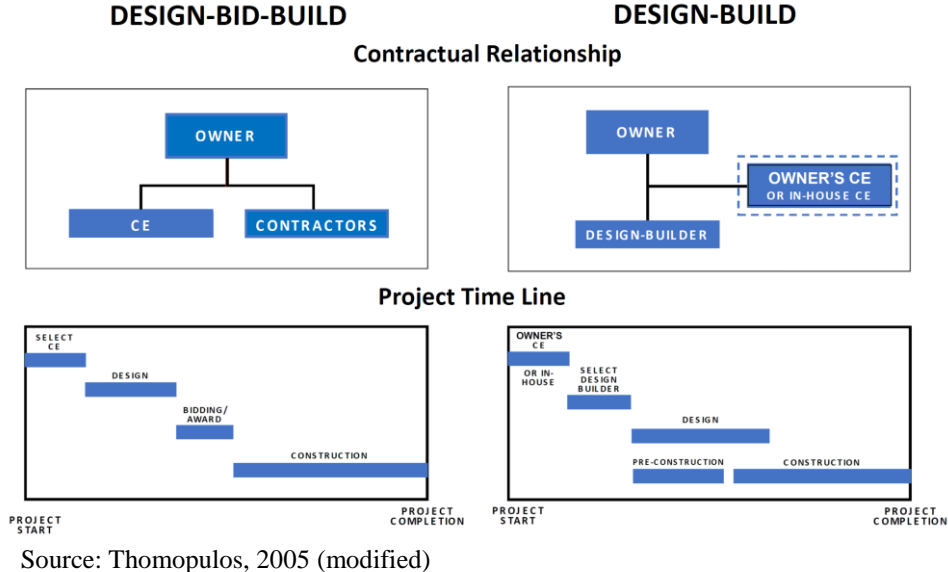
DESIGN-BID-BUILD

DESIGN-BUILD

Contractual Relationship

OWNER

CE

CONTRACTORS

OWNER

OWNER'S CE
OR IN-HOUSE CE

DESIGN-BUILDER

Project Time Line

SELECT CE

DESIGN

BIDDING/ AWARD

CONSTRUCTION

PROJECT START

PROJECT COMPLETION

OWNER'S CE

OR IN-HOUSE

SELECT DESIGN BUILDER

DESIGN

PRE-CONSTRUCTION

CONSTRUCTION

PROJECT START

PROJECT COMPLETION

Source: Thomopulos, 2005 (modified)